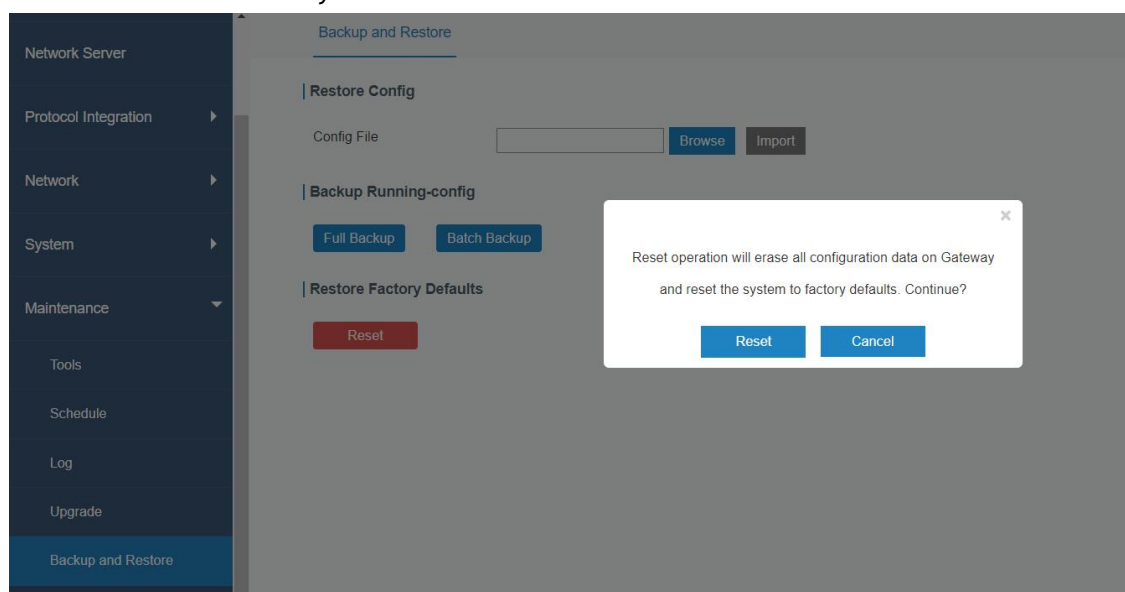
Network Server

Protocol Integration

Network

System

Maintenance

Tools

Schedule

Log

Upgrade

Backup and Restore

Backup and Restore

Restore Config

Config File

Browse

Import

Backup Running-config

Full Backup

Batch Backup

Restore Factory Defaults

Reset

×

Reset operation will erase all configuration data on Gateway and reset the system to factory defaults. Continue?

Reset

Cancel